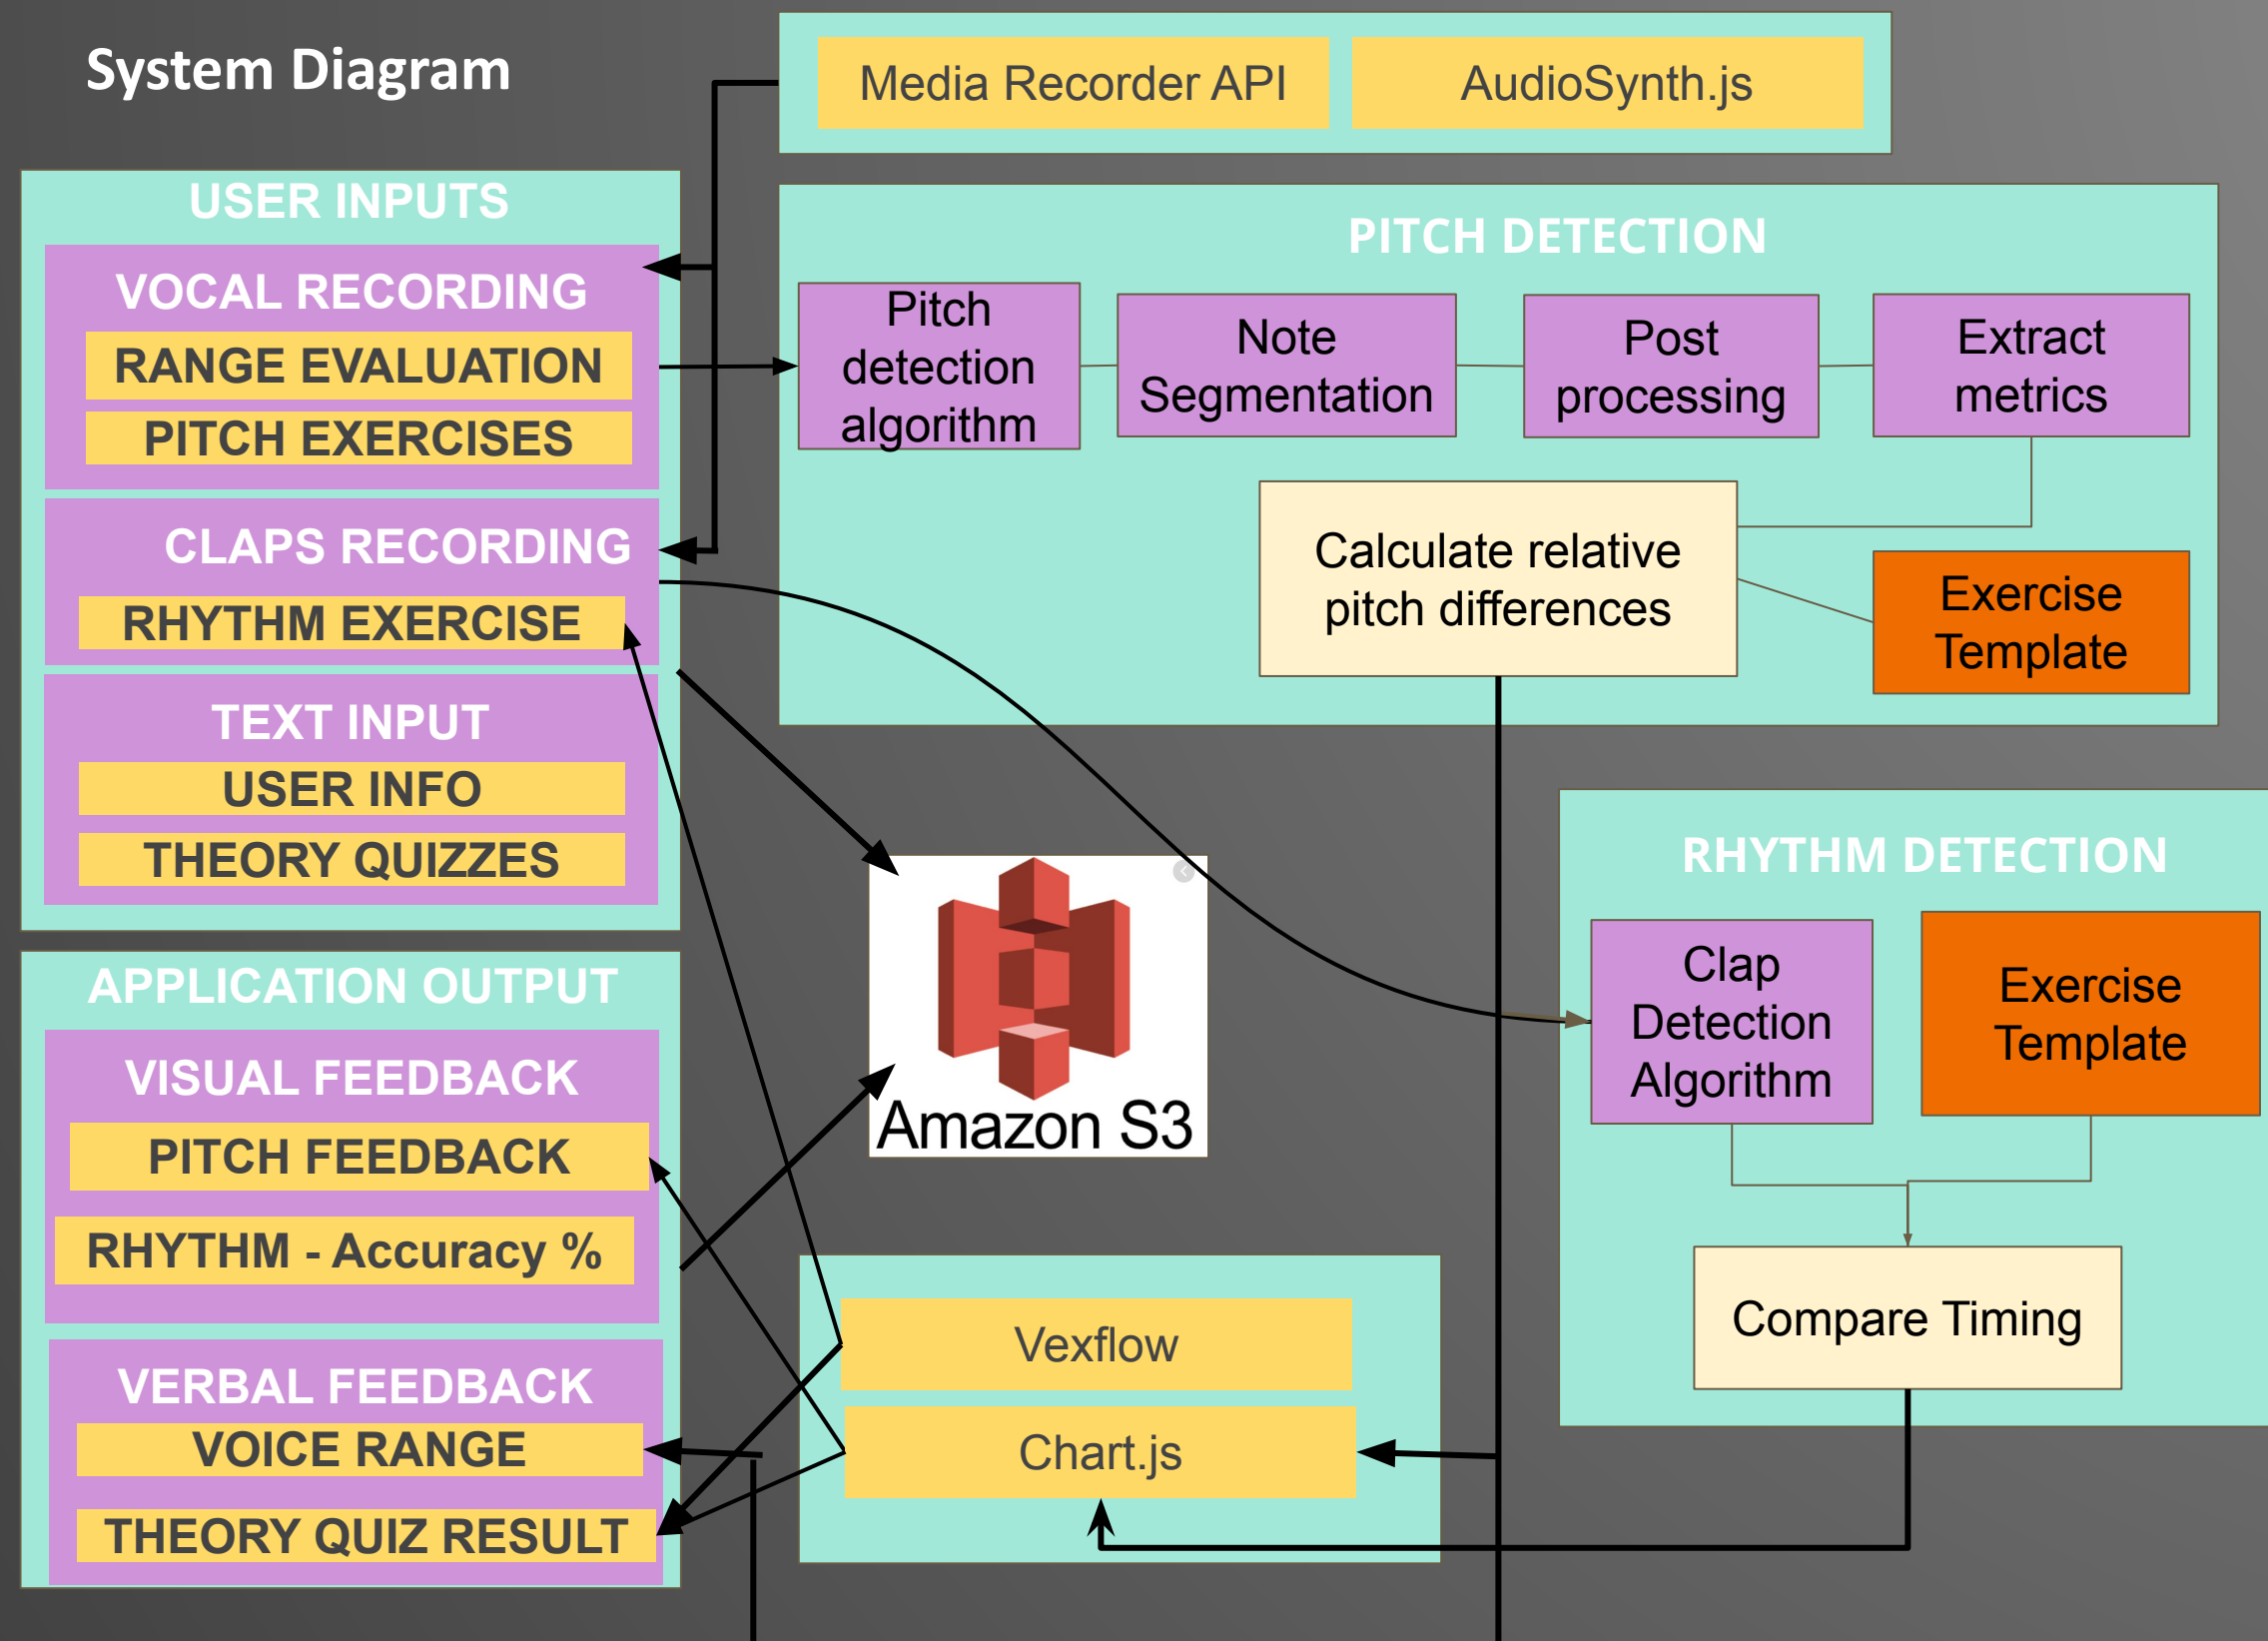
System Diagram

Media Recorder API

AudioSynth.js

USER INPUTS

VOCAL RECORDING

RANGE EVALUATION

PITCH EXERCISES

CLAPS RECORDING

RHYTHM EXERCISE

TEXT INPUT

USER INFO

THEORY QUIZZES

APPLICATION OUTPUT

VISUAL FEEDBACK

PITCH FEEDBACK

RHYTHM - Accuracy %

VERBAL FEEDBACK

VOICE RANGE

THEORY QUIZ RESULT

PITCH DETECTION

Pitch detection algorithm

Note Segmentation

Post processing

Extract metrics

Calculate relative pitch differences

Exercise Template

Amazon S3

RHYTHM DETECTION

Clap Detection Algorithm

Exercise Template

Compare Timing

Vexflow

Chart.js